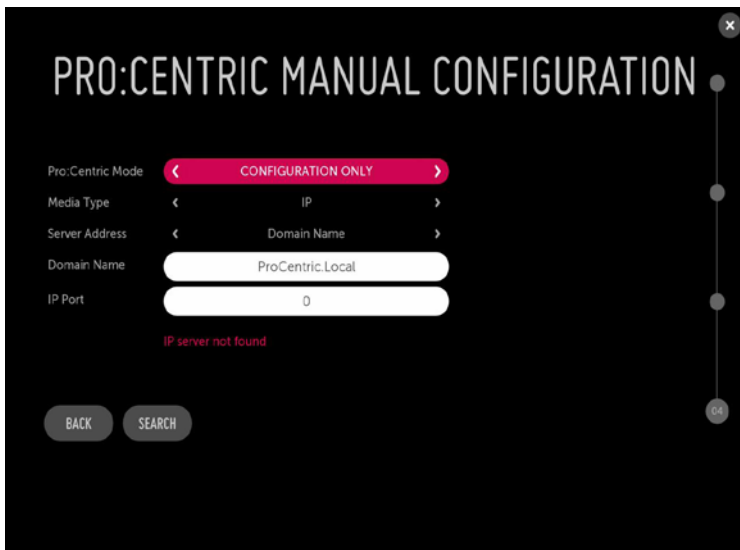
PRO:CENTRIC MANUAL CONFIGURATION

Pro:Centric Mode ‹ CONFIGURATION ONLY ›

Media Type ‹ IP ›

Server Address ‹ Domain Name ›

Domain Name ProCentric.Local

IP Port 0

IP server not found

BACK SEARCH

04